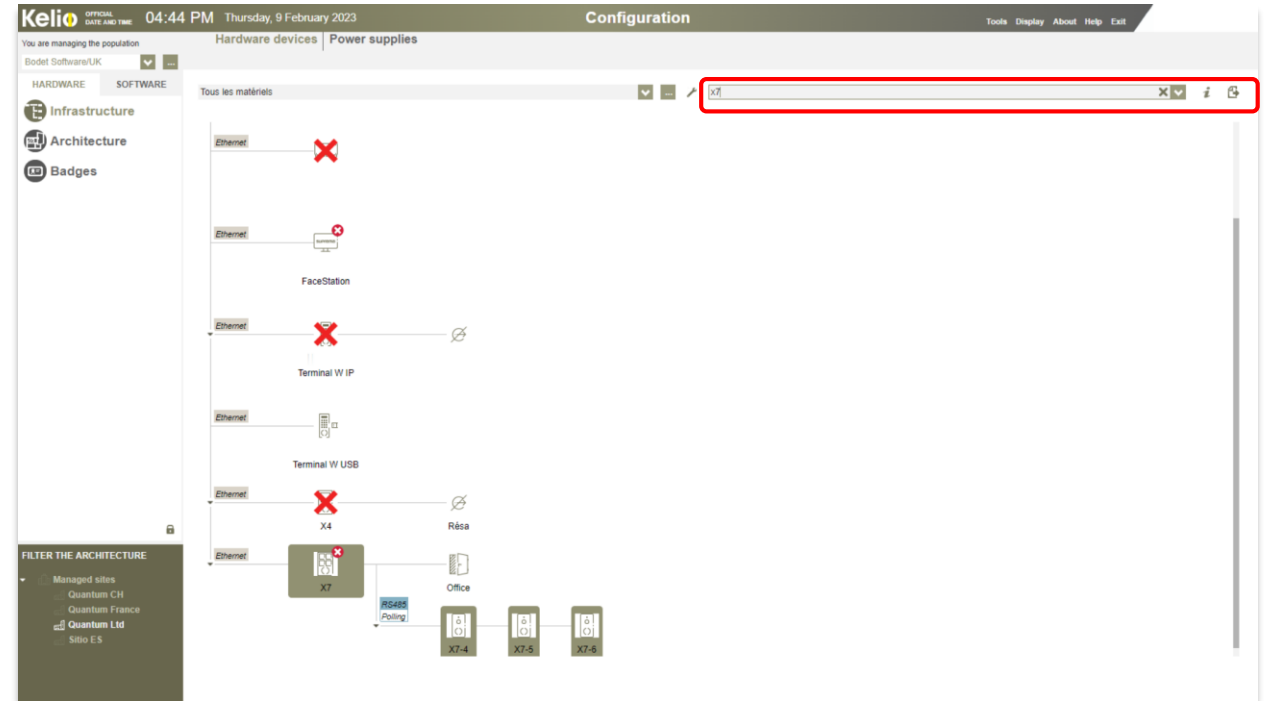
Kelio OFFICIAL DATE AND TIME 04:44 PM Thursday, 9 February 2023

Configuration

Tools Display About Help Exit

You are managing the population
Bodet Software/UK

Hardware devices | Power supplies

HARDWARE SOFTWARE

Infrastructure
Architecture
Badges

Tous les matériels

X7

Ethernet

Ethernet
FaceStation

Ethernet
Terminal W IP

Ethernet
Terminal W USB

Ethernet
X4
Résa

Ethernet
X7
Office

RS485
Polling
X7-4
X7-5
X7-6

FILTER THE ARCHITECTURE

Managed sites
Quantum CH
Quantum France
Quantum Ltd
Sitio ES